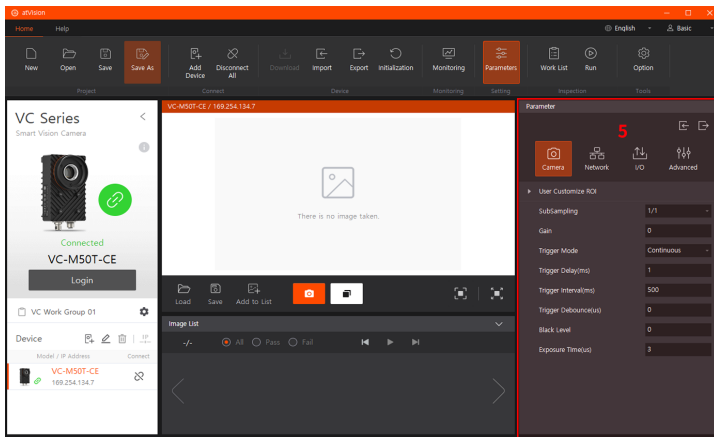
atVision

Home Help

English Basic

New Open Save Save As
Project

Add Device Disconnect All
Connect

Download Import Export Initialization
Device

Monitoring
Monitoring

Parameters
Setting

Work List Run
Inspection

Option
Tools

VC Series
Smart Vision Camera

Connected
VC-M50T-CE

Login

VC Work Group 01

Device

Model / IP Address Connect

VC-M50T-CE
169.254.134.7

VC-M50T-CE / 169.254.134.7

There is no image taken.

Load Save Add to List

Image List

-/- All Pass Fail

Parameter

5

Camera Network I/O Advanced

User Customize ROI

| | |
|---|---|
| SubSampling | 1/1 |
| Gain | 0 |
| Trigger Mode | Continuous |
| Trigger Delay(ms) | 1 |
| Trigger Interval(ms) | 500 |
| Trigger Debounce(us) | 0 |
| Black Level | 0 |
| Exposure Time(us) | 3 |